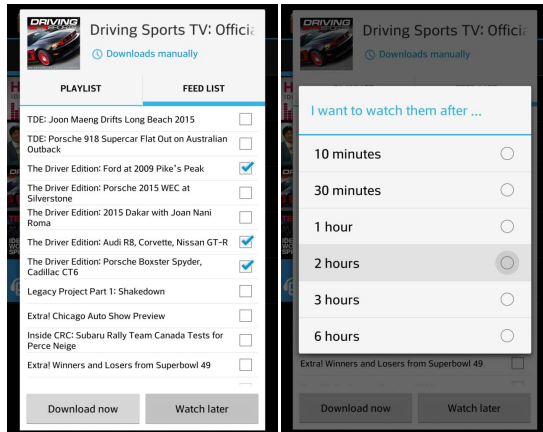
DRIVING

Driving Sports TV: Officia

Downloads manually

PLAYLIST

FEED LIST

TDE: Joon Maeng Drifts Long Beach 2015

TDE: Porsche 918 Supercar Flat Out on Australian Outback

The Driver Edition: Ford at 2009 Pike's Peak

The Driver Edition: Porsche 2015 WEC at Silverstone

The Driver Edition: 2015 Dakar with Joan Nani Roma

The Driver Edition: Audi R8, Corvette, Nissan GT-R

The Driver Edition: Porsche Boxster Spyder, Cadillac CT6

Legacy Project Part 1: Shakedown

Extra! Chicago Auto Show Preview

Inside CRC: Subaru Rally Team Canada Tests for Perce Neige

Extra! Winners and Losers from Superbowl 49

Download now

Watch later

DRIVING

Driving Sports TV: Officia

Downloads manually

I want to watch them after ...

10 minutes

30 minutes

1 hour

2 hours

3 hours

6 hours

Extra! Winners and Losers from Superbowl 49

Download now

Watch later